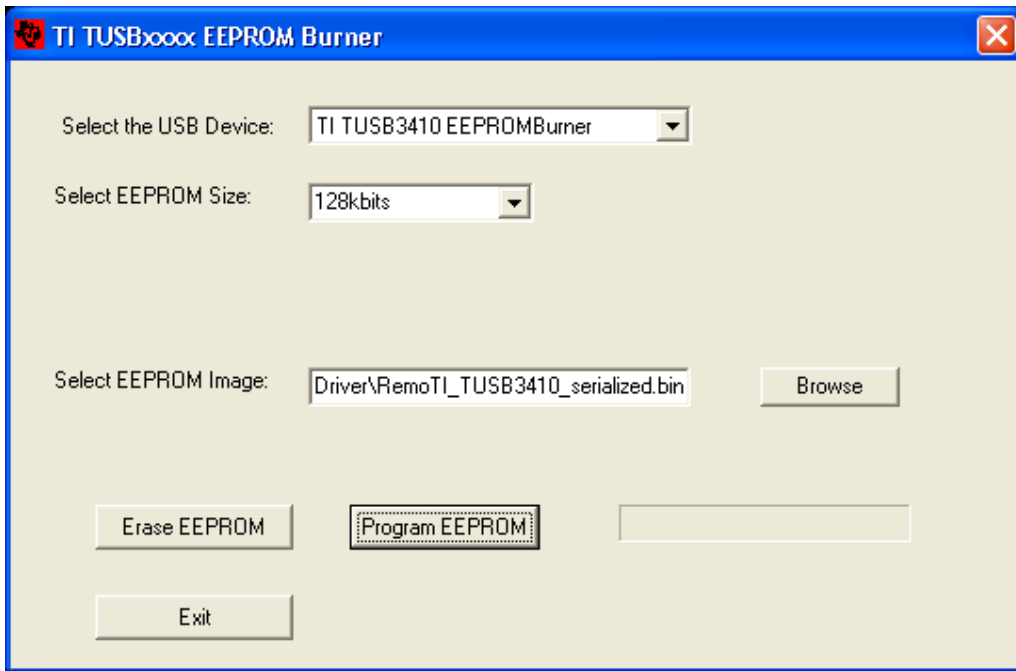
TI TUSBxxxx EEPROM Burner

Select the USB Device: TI TUSB3410 EEPROMBurner

Select EEPROM Size: 128kbits

Select EEPROM Image: Driver\RemoTI_TUSB3410_serialized.bin

Browse

Erase EEPROM

Program EEPROM

Exit